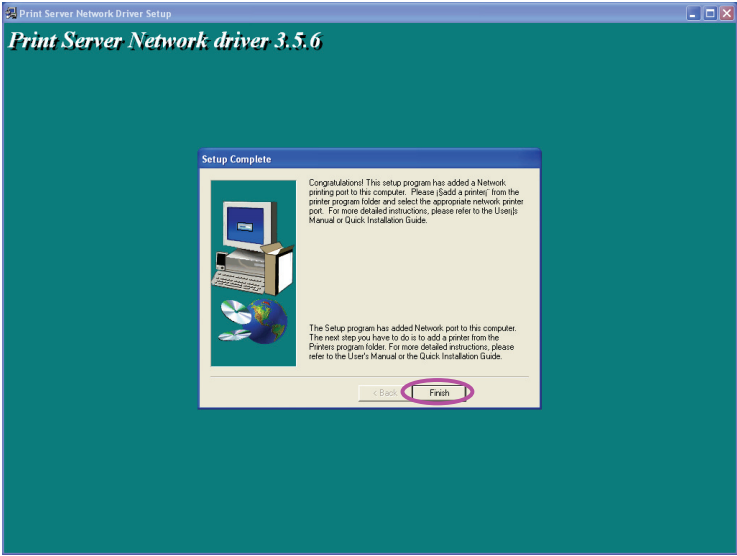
Print Server Network Driver Setup

Print Server Network driver 3.5.6

Setup Complete

Congratulations! This setup program has added a Network printing port to this computer. Please ¡§add a printer¡¨ from the printer program folder and select the appropriate network printer port. For more detailed instructions, please refer to the User¡¦s Manual or Quick Installation Guide.

The Setup program has added Network port to this computer. The next step you have to do is to add a printer from the Printers program folder. For more detailed instructions, please refer to the User's Manual or the Quick Installation Guide.

< Back

Finish